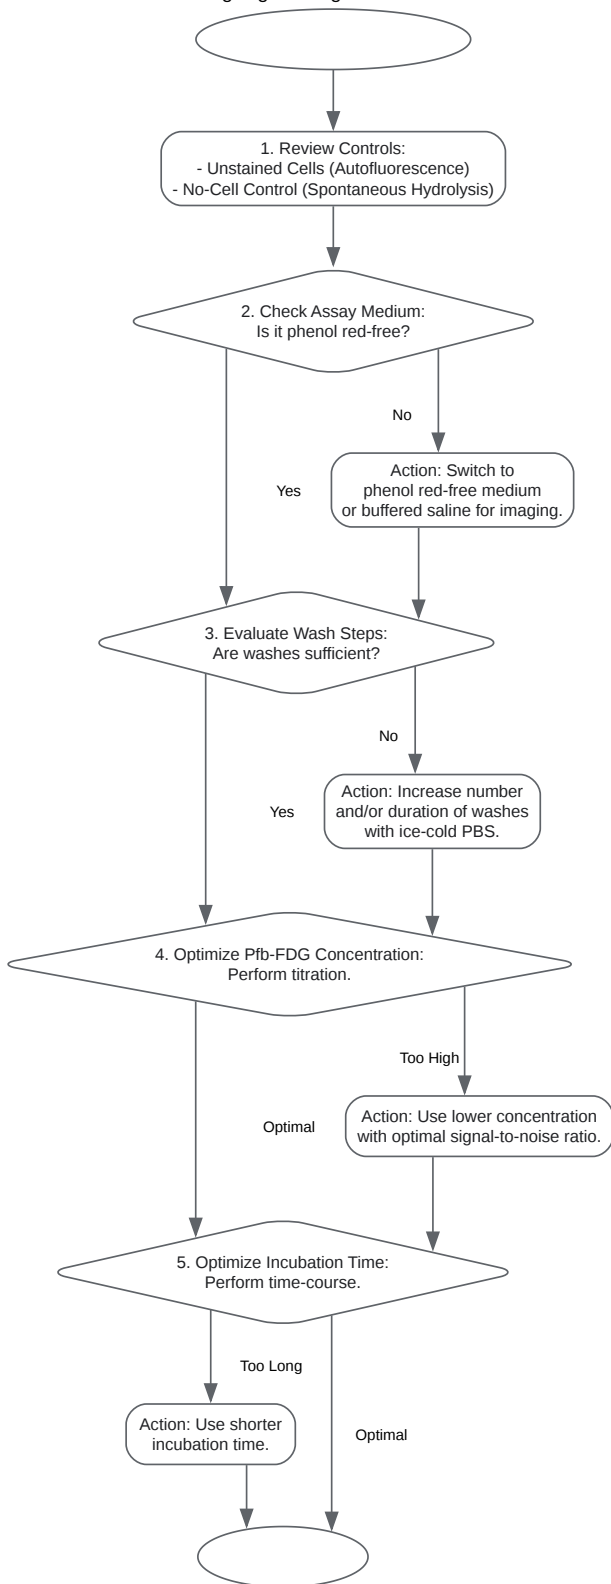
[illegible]

1. Review Controls:
- Unstained Cells (Autofluorescence)
- No-Cell Control (Spontaneous Hydrolysis)

2. Check Assay Medium:
Is it phenol red-free?

No

Action: Switch to phenol red-free medium or buffered saline for imaging.

Yes

3. Evaluate Wash Steps:
Are washes sufficient?

No

Action: Increase number and/or duration of washes with ice-cold PBS.

Yes

4. Optimize Pfb-FDG Concentration:
Perform titration.

Too High

Action: Use lower concentration with optimal signal-to-noise ratio.

Optimal

5. Optimize Incubation Time:
Perform time-course.

Too Long

Action: Use shorter incubation time.

Optimal